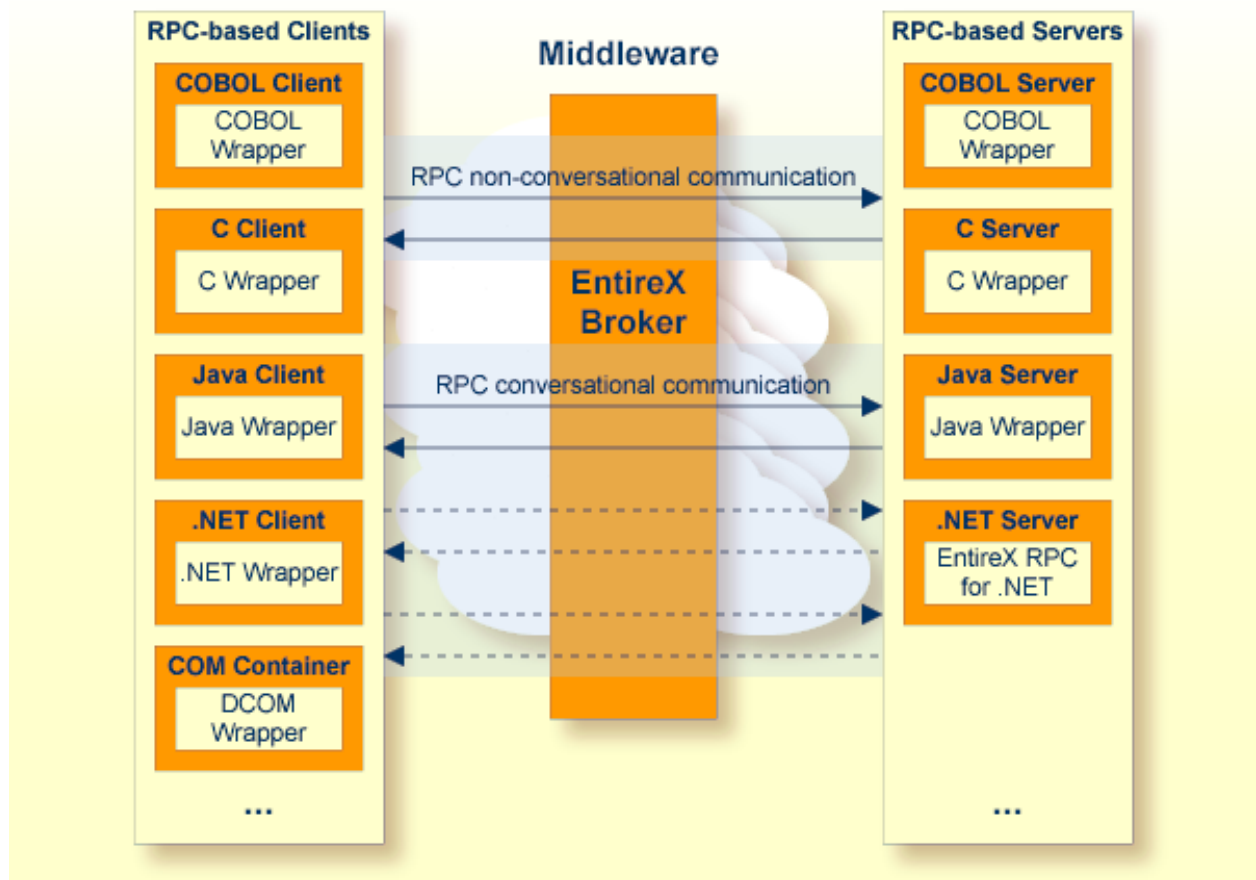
RPC-based Clients

COBOL Client

COBOL Wrapper

C Client

C Wrapper

Java Client

Java Wrapper

.NET Client

.NET Wrapper

COM Container

DCOM Wrapper

...

Middleware

EntireX Broker

RPC non-conversational communication

RPC conversational communication

RPC-based Servers

COBOL Server

COBOL Wrapper

C Server

C Wrapper

Java Server

Java Wrapper

.NET Server

EntireX RPC for .NET

...